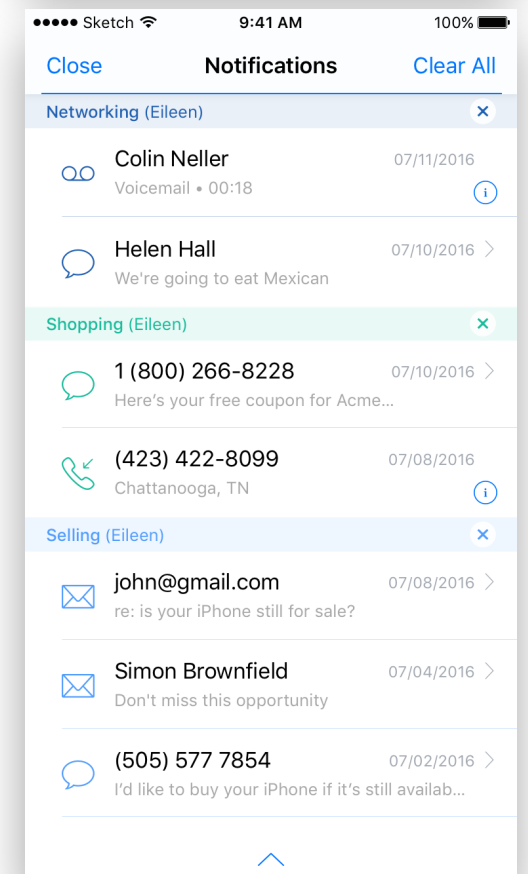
●●●●● Sketch 9:41 AM 100%

Close Notifications Clear All

Networking (Eileen) ×

Colin Neller 07/11/2016
Voicemail • 00:18

Helen Hall 07/10/2016
We're going to eat Mexican

Shopping (Eileen) ×

1 (800) 266-8228 07/10/2016
Here's your free coupon for Acme...

(423) 422-8099 07/08/2016
Chattanooga, TN

Selling (Eileen) ×

john@gmail.com 07/08/2016
re: is your iPhone still for sale?

Simon Brownfield 07/04/2016
Don't miss this opportunity

(505) 577 7854 07/02/2016
I'd like to buy your iPhone if it's still availab...